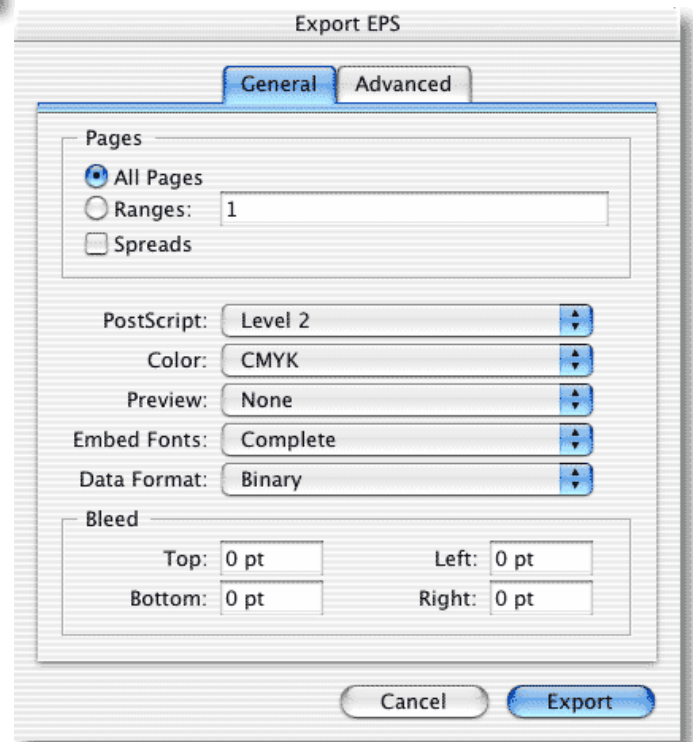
Export EPS

General Advanced

Pages
All Pages
Ranges: 1
Spreads

PostScript: Level 2
Color: CMYK
Preview: None
Embed Fonts: Complete
Data Format: Binary

Bleed
Top: 0 pt
Left: 0 pt
Bottom: 0 pt
Right: 0 pt

Cancel
Export